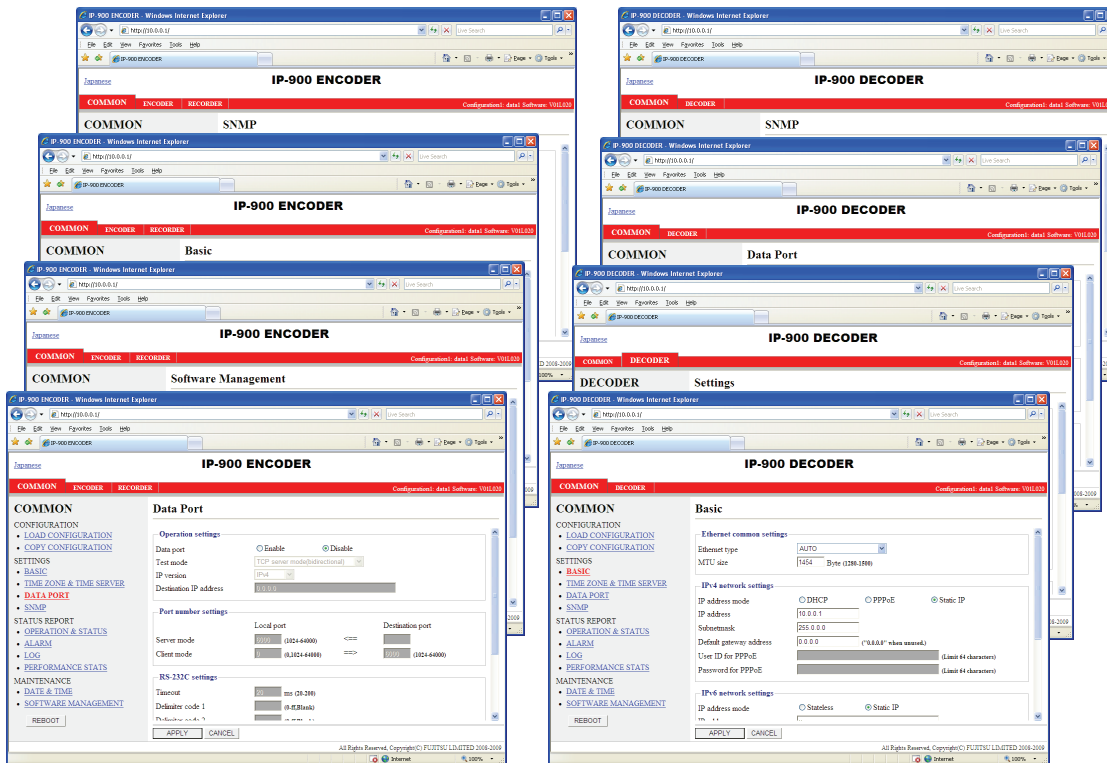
IP-900 ENCODER - Windows Internet Explorer
http://10.0.0.1/
Live Search
File Edit View Favorites Tools Help
IP-900 ENCODER
Page Tools
Japanese
IP-900 ENCODER
COMMON ENCODER RECORDER
Configuration1: data1 Software: V01L020
COMMON SNMP

IP-900 ENCODER - Windows Internet Explorer
http://10.0.0.1/
Live Search
File Edit View Favorites Tools Help
IP-900 ENCODER
Japanese
IP-900 ENCODER
COMMON ENCODER RECORDER
Configuration1: data1 Software: V01L020
COMMON Basic

IP-900 ENCODER - Windows Internet Explorer
http://10.0.0.1/
Live Search
File Edit View Favorites Tools Help
IP-900 ENCODER
Japanese
IP-900 ENCODER
COMMON ENCODER RECORDER
Configuration1: data1 Software: V01L020
COMMON Software Management

IP-900 ENCODER - Windows Internet Explorer
http://10.0.0.1/
Live Search
File Edit View Favorites Tools Help
IP-900 ENCODER
Page Tools
Japanese
IP-900 ENCODER
COMMON ENCODER RECORDER
Configuration1: data1 Software: V01L020
COMMON
CONFIGURATION
• LOAD CONFIGURATION
• COPY CONFIGURATION
SETTINGS
• BASIC
• TIME ZONE & TIME SERVER
• DATA PORT
• SNMP
STATUS REPORT
• OPERATION & STATUS
• ALARM
• LOG
• PERFORMANCE STATS
MAINTENANCE
• DATE & TIME
• SOFTWARE MANAGEMENT
REBOOT

Data Port
Operation settings
Data port Enable Disable
Test mode TCP server mode(bidirectional)
IP version IPv4
Destination IP address 0.0.0.0
Port number settings
Local port Destination port
Server mode 6000 (1024-64000) <==
Client mode 0 (0,1024-64000) ==> 6000 (1024-64000)
RS-232C settings
Timeout 20 ms (20-200)
Delimiter code 1 (0-ff,Blank)
Delimiter code 2
APPLY CANCEL
All Rights Reserved, Copyright(C) FUJITSU LIMITED 2008-2009
Internet 100%

IP-900 DECODER - Windows Internet Explorer
http://10.0.0.1/
Live Search
File Edit View Favorites Tools Help
IP-900 DECODER
Japanese
IP-900 DECODER
COMMON DECODER
Configuration1: data1 Software: V01L020
COMMON SNMP

IP-900 DECODER - Windows Internet Explorer
http://10.0.0.1/
Live Search
File Edit View Favorites Tools Help
IP-900 DECODER
Japanese
IP-900 DECODER
COMMON DECODER
Configuration1: data1 Software: V01L020
COMMON Data Port

IP-900 DECODER - Windows Internet Explorer
http://10.0.0.1/
Live Search
File Edit View Favorites Tools Help
IP-900 DECODER
Japanese
IP-900 DECODER
COMMON DECODER
Configuration1: data1 Software: V01L020
DECODER Settings

IP-900 DECODER - Windows Internet Explorer
http://10.0.0.1/
Live Search
File Edit View Favorites Tools Help
IP-900 DECODER
Japanese
IP-900 DECODER
COMMON DECODER
Configuration1: data1 Software: V01L020
COMMON
CONFIGURATION
• LOAD CONFIGURATION
• COPY CONFIGURATION
SETTINGS
• BASIC
• TIME ZONE & TIME SERVER
• DATA PORT
• SNMP
STATUS REPORT
• OPERATION & STATUS
• ALARM
• LOG
• PERFORMANCE STATS
MAINTENANCE
• DATE & TIME
• SOFTWARE MANAGEMENT
REBOOT

Basic
Ethernet common settings
Ethernet type AUTO
MTU size 1454 Byte (1280-1500)
IPv4 network settings
IP address mode DHCP PPPoE Static IP
IP address 10.0.0.1
Subnetmask 255.0.0.0
Default gateway address 0.0.0.0 ("0.0.0.0" when unused.)
User ID for PPPoE (Limit 64 characters)
Password for PPPoE (Limit 64 characters)
IPv6 network settings
IP address mode Stateless Static IP
APPLY CANCEL
All Rights Reserved, Copyright(C) FUJITSU LIMITED 2008-2009
Internet 100%